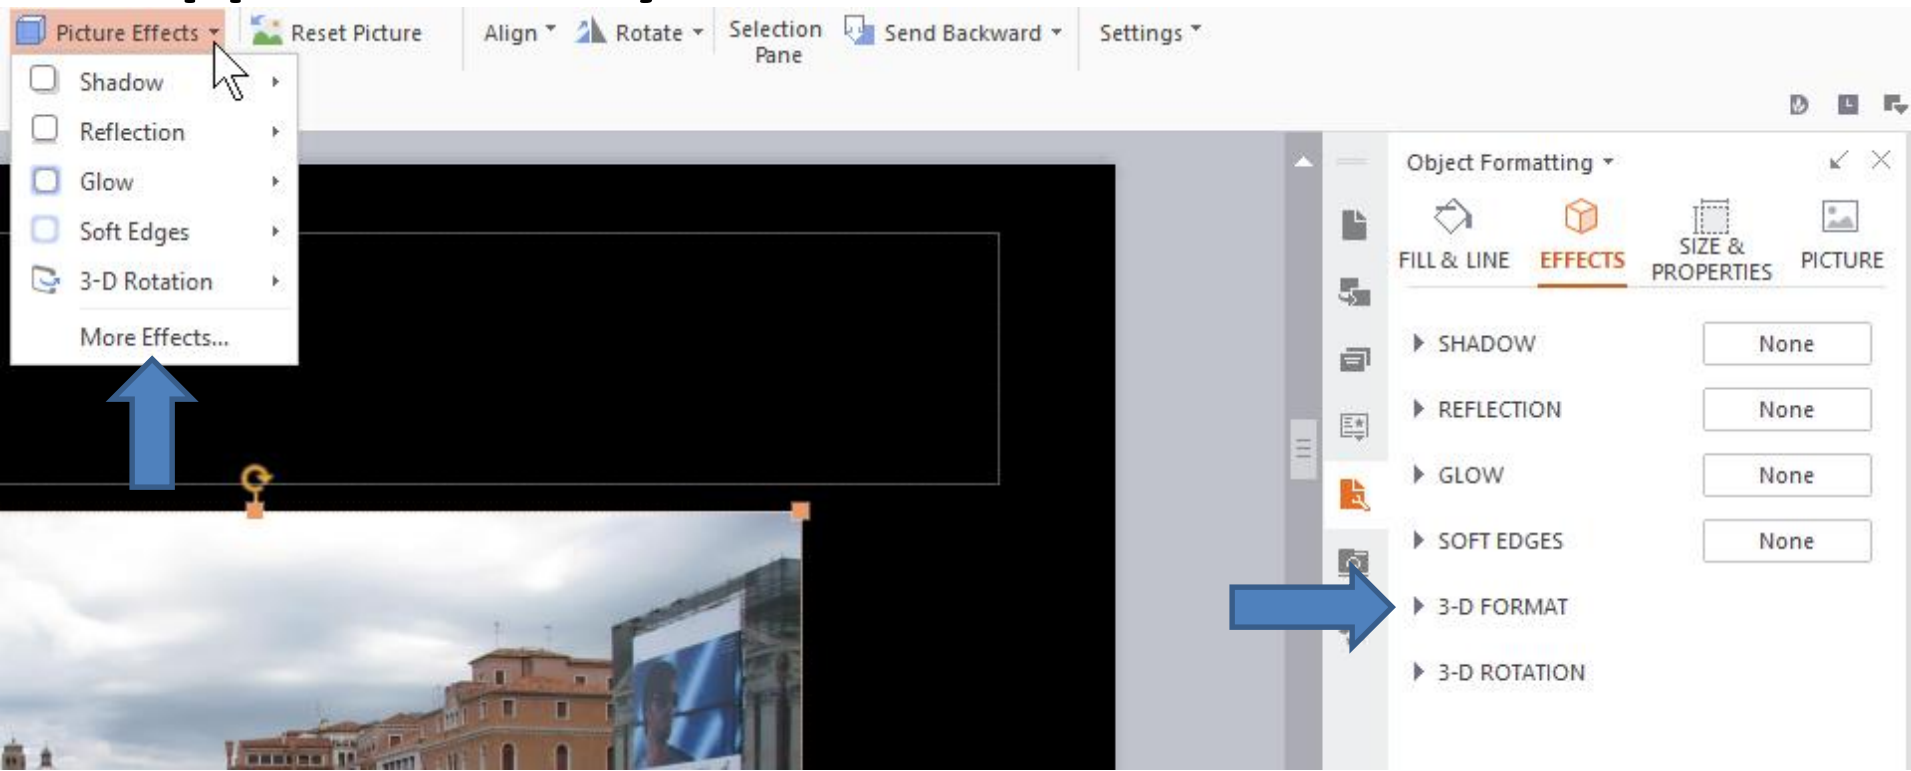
Picture Effects
Reset Picture
Align
Rotate
Selection Pane
Send Backward
Settings

Shadow
Reflection
Glow
Soft Edges
3-D Rotation
More Effects...

Object Formatting
FILL & LINE
EFFECTS
SIZE & PROPERTIES
PICTURE

SHADOW None
REFLECTION None
GLOW None
SOFT EDGES None
3-D FORMAT
3-D ROTATION